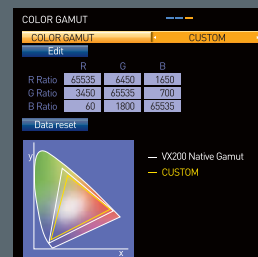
COLOR GAMUT

COLOR GAMUT | CUSTOM

Edit

|  | R | G | B |
|---|---|---|---|
| R Ratio | 65535 | 6450 | 1650 |
| G Ratio | 3450 | 65535 | 700 |
| B Ratio | 60 | 1800 | 65535 |

Data reset

y

x

VX200 Native Gamut

CUSTOM